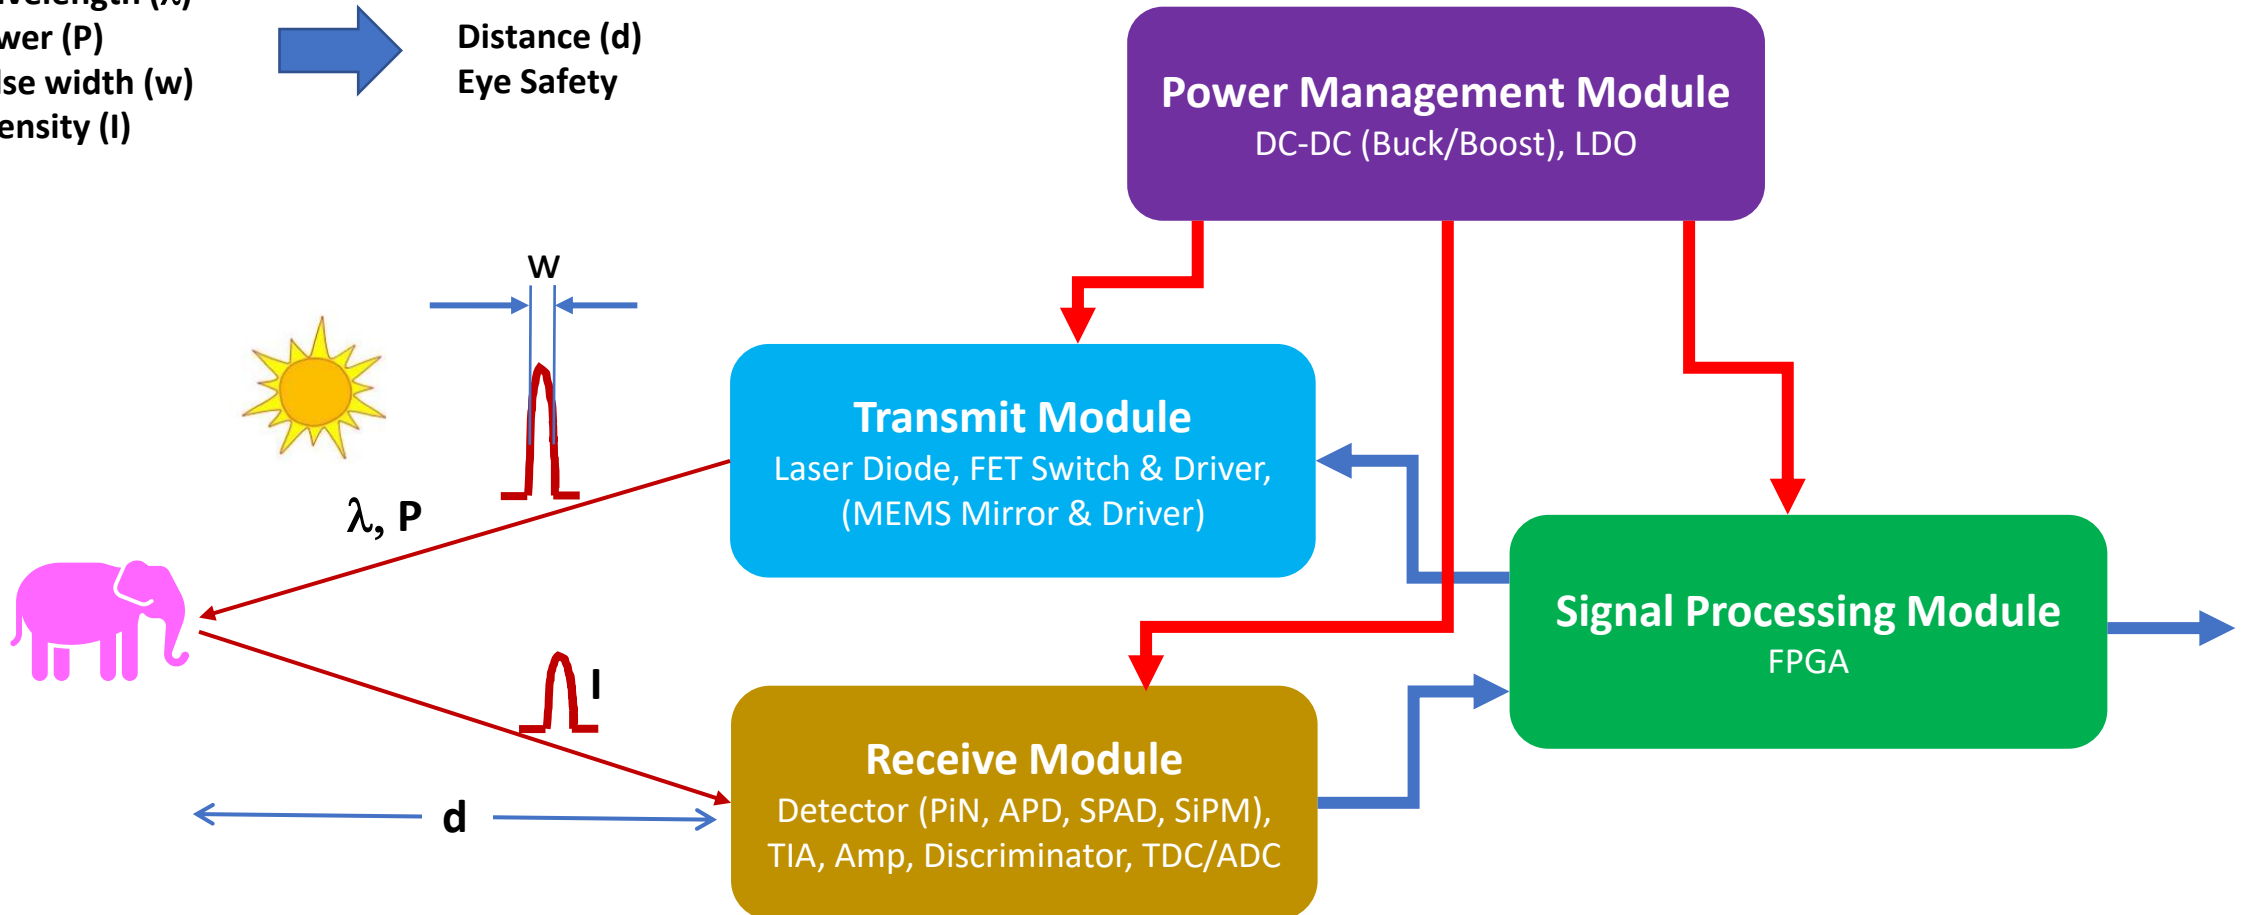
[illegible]velength ($\lambda$)
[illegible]wer (P)
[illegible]lse width (w)
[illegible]ensity (I)

Distance (d)
Eye Safety

Power Management Module
DC-DC (Buck/Boost), LDO

W

Transmit Module
Laser Diode, FET Switch & Driver, (MEMS Mirror & Driver)

$\lambda$, P

Signal Processing Module
FPGA

I

Receive Module
Detector (PiN, APD, SPAD, SiPM), TIA, Amp, Discriminator, TDC/ADC

d